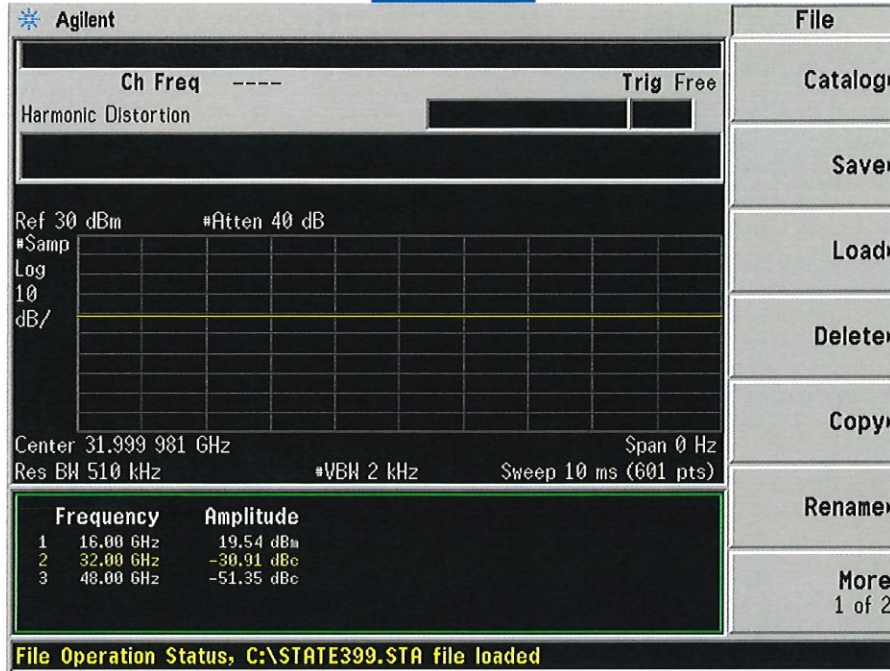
Agilent

Ch Freq ----

Trig Free

Harmonic Distortion

Ref 30 dBm #Atten 40 dB

#Samp
Log
10
dB/

Center 31.999 981 GHz

Span 0 Hz

Res BW 510 kHz

#VBW 2 kHz

Sweep 10 ms (601 pts)

| | Frequency | Amplitude |
|---|---|---|
| 1 | 16.00 GHz | 19.54 dBm |
| 2 | 32.00 GHz | -30.91 dBc |
| 3 | 48.00 GHz | -51.35 dBc |

File Operation Status, C:\STATE399.STA file loaded

File

Catalog

Save

Load

Delete

Copy

Rename

More
1 of 2